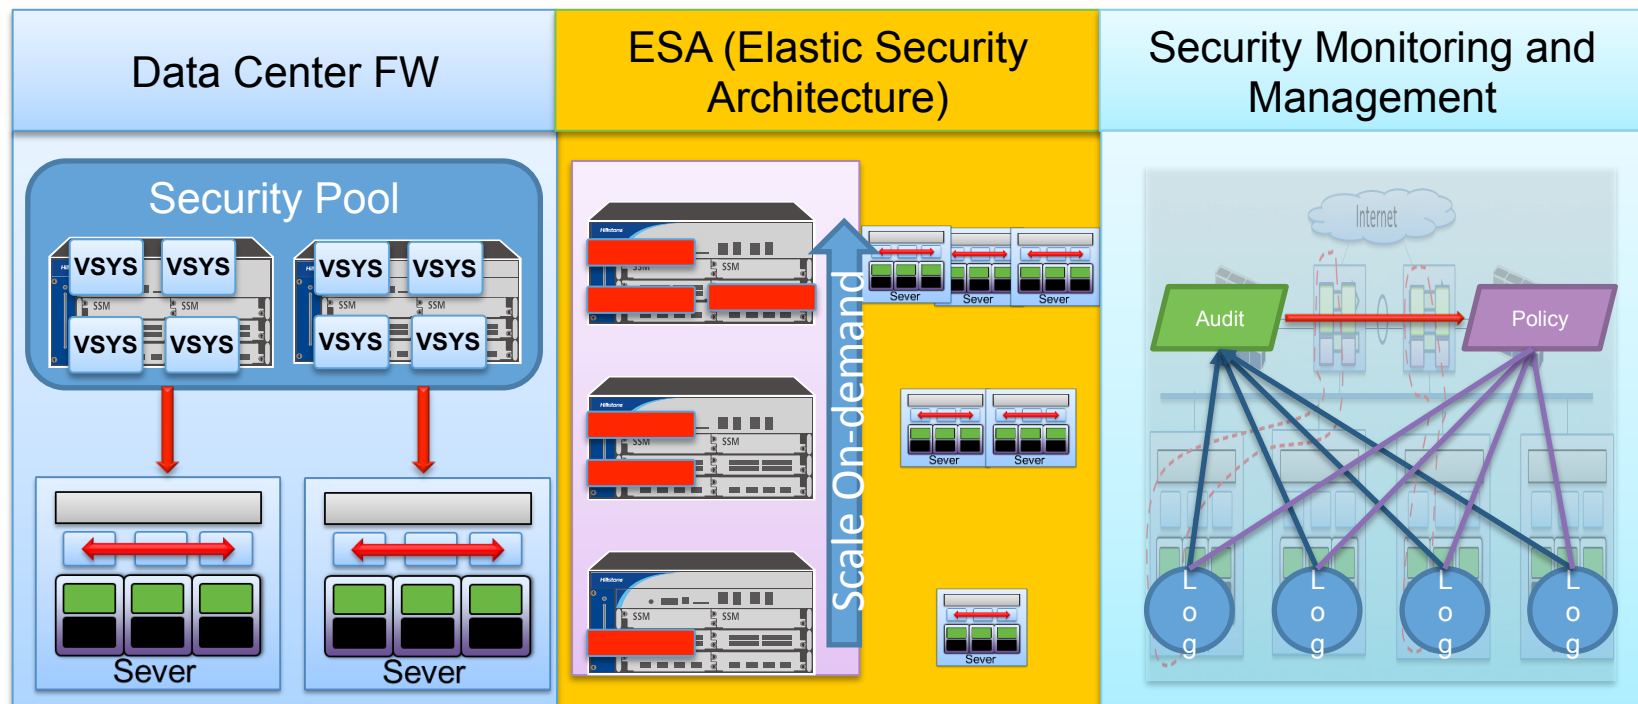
Data Center FW

ESA (Elastic Security Architecture)

Security Monitoring and Management

Security Pool

VSYS VSYS VSYS VSYS

VSYS VSYS VSYS VSYS

SSM SSM SSM SSM

Sever

Sever

SSM SSM

SSM SSM

SSM SSM

Scale On-demand

Sever Sever Sever

Sever Sever

Sever

Internet

Audit

Policy

Log Log Log Log